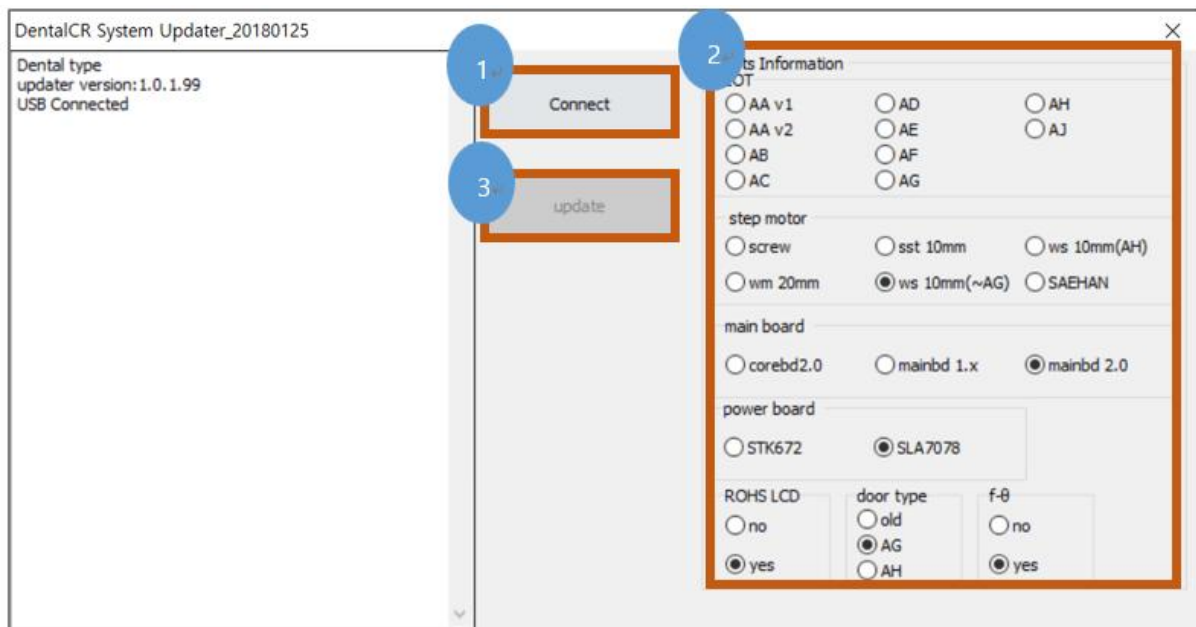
DentalCR System Updater_20180125

×

Dental type
updater version:1.0.1.99
USB Connected

1

Connect

3

update

2

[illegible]ts Information
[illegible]OT

AA v1
AD
AH
AA v2
AE
AJ
AB
AF
AC
AG

step motor
screw
sst 10mm
ws 10mm(AH)
wm 20mm
ws 10mm(~AG)
SAEHAN

main board
corebd2.0
mainbd 1.x
mainbd 2.0

power board
STK672
SLA7078

ROHS LCD
no
yes

door type
old
AG
AH

f-θ
no
yes